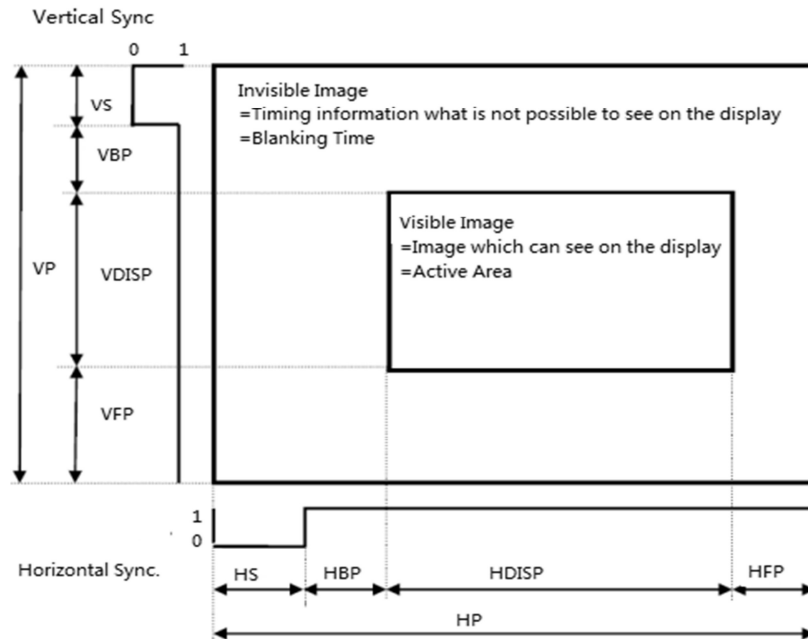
Vertical Sync

0 1

VS

VBP

VP

VDISP

VFP

Invisible Image
=Timing information what is not possible to see on the display
=Blanking Time

Visible Image
=Image which can see on the display
=Active Area

1
0

Horizontal Sync.

HS HBP HDISP HFP

HP